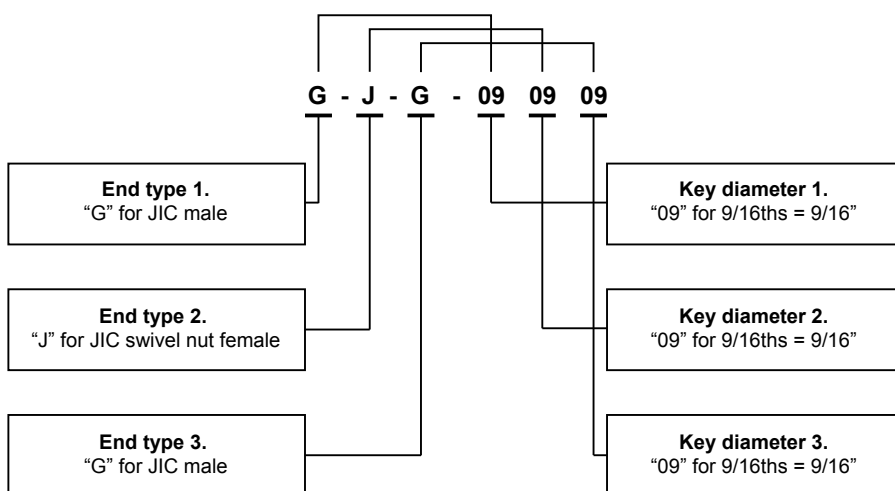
G - J - G - 09 09 09

**End type 1.**
“G” for JIC male

**End type 2.**
“J” for JIC swivel nut female

**End type 3.**
“G” for JIC male

**Key diameter 1.**
“09” for 9/16ths = 9/16”

**Key diameter 2.**
“09” for 9/16ths = 9/16”

**Key diameter 3.**
“09” for 9/16ths = 9/16”